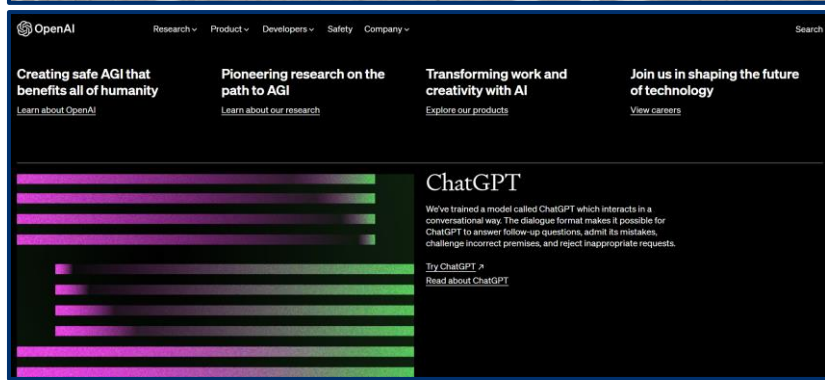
OpenAI

Research Product Developers Safety Company

Search

Creating safe AGI that benefits all of humanity

Learn about OpenAI

Pioneering research on the path to AGI

Learn about our research

Transforming work and creativity with AI

Explore our products

Join us in shaping the future of technology

View careers

ChatGPT

We've trained a model called ChatGPT which interacts in a conversational way. The dialogue format makes it possible for ChatGPT to answer follow-up questions, admit its mistakes, challenge incorrect premises, and reject inappropriate requests.

Try ChatGPT ↗

Read about ChatGPT